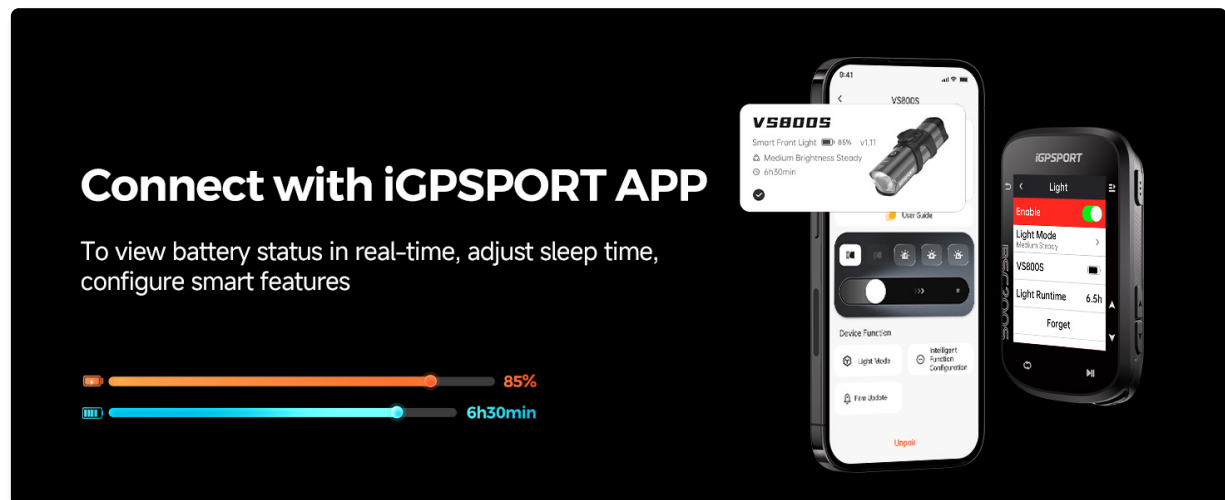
Connect with iGPSPORT APP

To view battery status in real-time, adjust sleep time, configure smart features

85%

6h30min

9:41

VS800S

VS800S

Smart Front Light 85% v1.11

Medium Brightness Steady

6h30min

User Guide

Device Function

Light Mode

Intelligent Function Configuration

Firm Update

Unpair

iGPSPORT

Light

Enable

Light Mode
Medium Steady

VS800S

Light Runtime 6.5h

Forget

BSC300S